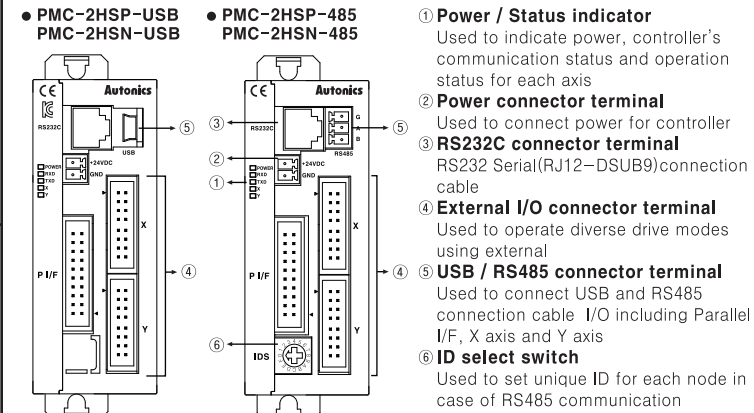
● PMC-2HSP-USB PMC-2HSN-USB

Autonics
RS232C
USB
⑤
POWER
RXD
TXD
X
Y
+24VDC
GND
X
P I/F
Y
④

● PMC-2HSP-485 PMC-2HSN-485

Autonics
③
RS232C
G
A
B
RS485
⑤
②
①
POWER
RXD
TXD
X
Y
+24VDC
GND
X
P I/F
Y
④
⑥
IDS

① Power / Status indicator
Used to indicate power, controller's communication status and operation status for each axis
② Power connector terminal
Used to connect power for controller
③ RS232C connector terminal
RS232 Serial(RJ12-DSUB9)connection cable
④ External I/O connector terminal
Used to operate diverse drive modes using external
⑤ USB / RS485 connector terminal
Used to connect USB and RS485 connection cable I/O including Parallel I/F, X axis and Y axis
⑥ ID select switch
Used to set unique ID for each node in case of RS485 communication